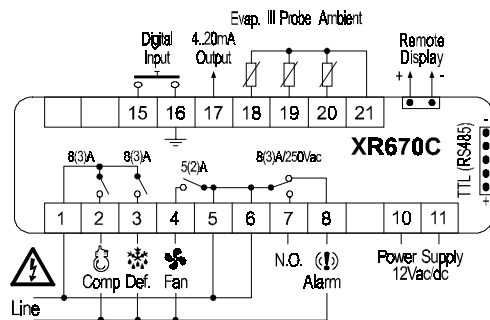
Evap. III Probe Ambient

Digital Input

4..20mA Output

Remote Display

+ + -

15 16 17 18 19 20 21

XR670C

TTL (RS485)

- +

8(3)A 8(3)A 5(2)A 8(3)A/250Vac

1 2 3 4 5 6 7 8 10 11

Comp Def. Fan

N.O. Alarm

Power Supply 12Vac/dc

Line